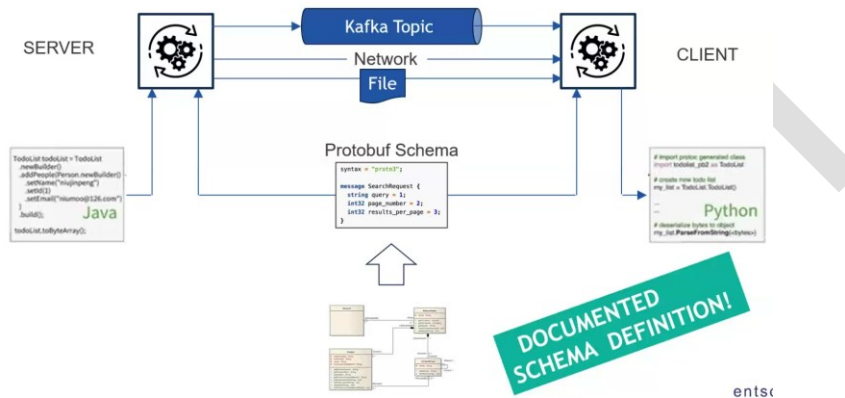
SERVER

Kafka Topic

Network

File

CLIENT

TodoList todoList = TodoList
.newBuilder()
.addPeople(Person.newBuilder()
.setName("niujinpeng")
.setId(1)
.setEmail("niumoo@126.com")
)
.build();
Java

todoList.toByteArray();

Protobuf Schema

syntax = "proto3";

message SearchRequest {
string query = 1;
int32 page_number = 2;
int32 results_per_page = 3;
}

# import protoc generated class
import todolist_pb2 as TodoList

# create new todo list
my_list = TodoList.TodoList()

...
Python

# deserialize bytes to object
my_list.ParseFromString(bytes)

DOCUMENTED SCHEMA DEFINITION!

ents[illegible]